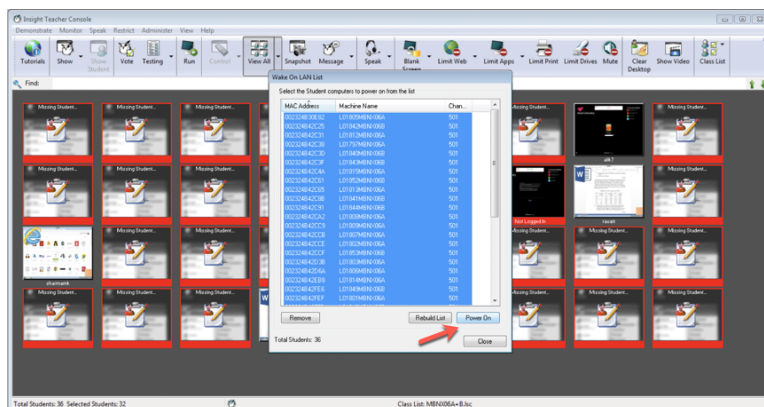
Insight Teacher Console

Demonstrate Monitor Speak Restrict Administer View Help

Tutorials Show Show Student Vote Testing Run Control View All Snapshot Message Speak Blank Screen Limit Web Limit Apps Limit Print Limit Drives Mute Clear Desktop Show Video Class List

Find:

Missing Students... Missing Students... Missing Students... Missing Students... Missing Students...

Missing Students... Missing Students... Missing Students... Missing Students... Missing Students...

Not Logged In

Missing Students... Missing Students... Missing Students... Missing Students...

shantanb

Wake On LAN List

Select the Student computers to power on from the list

| MAC Address | Machine Name | Chan... |
|---|---|---|
| 002324B43EE92 | L01805MBN-06A | 501 |
| 002324B42C25 | L01842MBN-06A | 501 |
| 002324B42C31 | L01812MBN-06A | 501 |
| 002324B42C38 | L01797MBN-06B | 501 |
| 002324B42C3D | L01840MBN-06B | 501 |
| 002324B42C3F | L01843MBN-06B | 501 |
| 002324B42C4A | L01815MBN-06A | 501 |
| 002324B42C5D | L01852MBN-06B | 501 |
| 002324B42C65 | L01813MBN-06A | 501 |
| 002324B42C8B | L01841MBN-06B | 501 |
| 002324B42C91 | L01844MBN-06B | 501 |
| 002324B42CA2 | L01808MBN-06A | 501 |
| 002324B42CC9 | L01809MBN-06A | 501 |
| 002324B42CCB | L01807MBN-06A | 501 |
| 002324B42CCE | L01802MBN-06A | 501 |
| 002324B42CCF | L01853MBN-06B | 501 |
| 002324B42D3B | L01803MBN-06A | 501 |
| 002324B42D6A | L01806MBN-06A | 501 |
| 002324B42EB9 | L01814MBN-06A | 501 |
| 002324B42FE6 | L01846MBN-06B | 501 |
| 002324B42FEF | L01801MBN-06A | 501 |

Remove Rebuild List Power On

Total Students: 36 Close

Total Students: 36 Selected Students: 32 Class List: MBNX06A+B.lsc